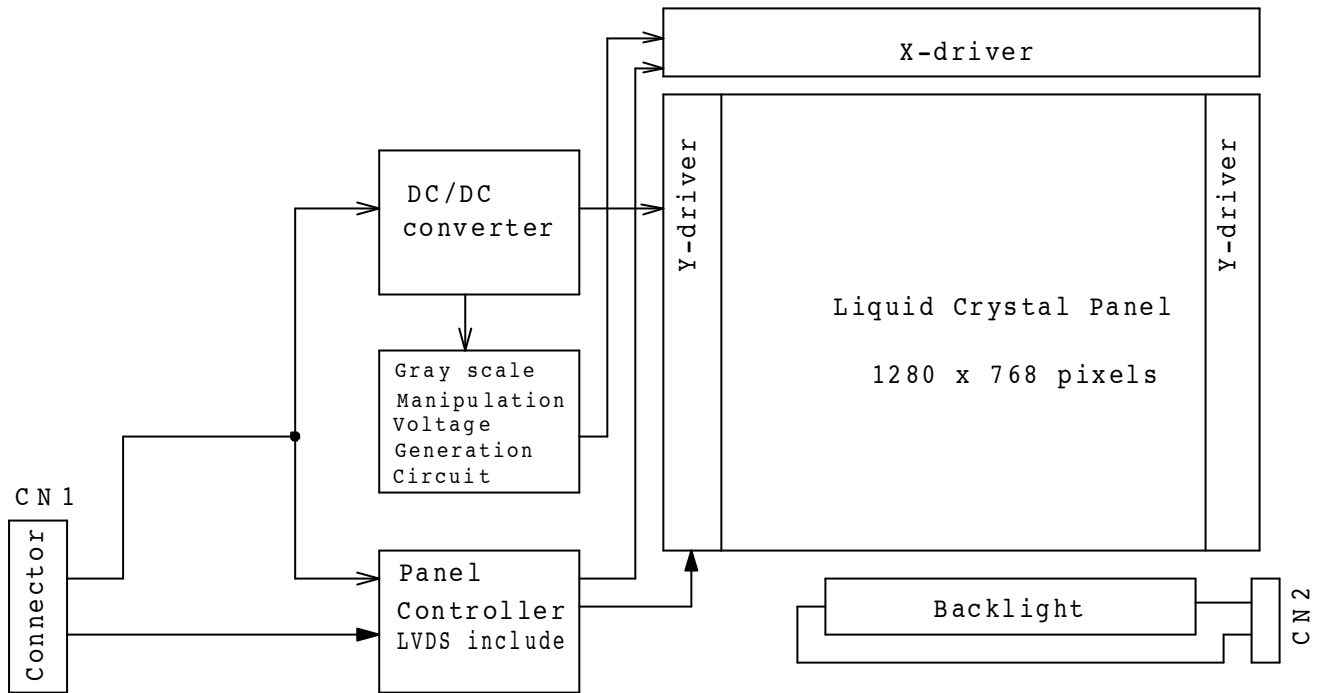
X-driver

DC/DC converter

Y-driver

Y-driver

Liquid Crystal Panel

1280 x 768 pixels

Gray scale Manipulation Voltage Generation Circuit

CN1

Connector

Panel Controller LVDS include

Backlight

CN2